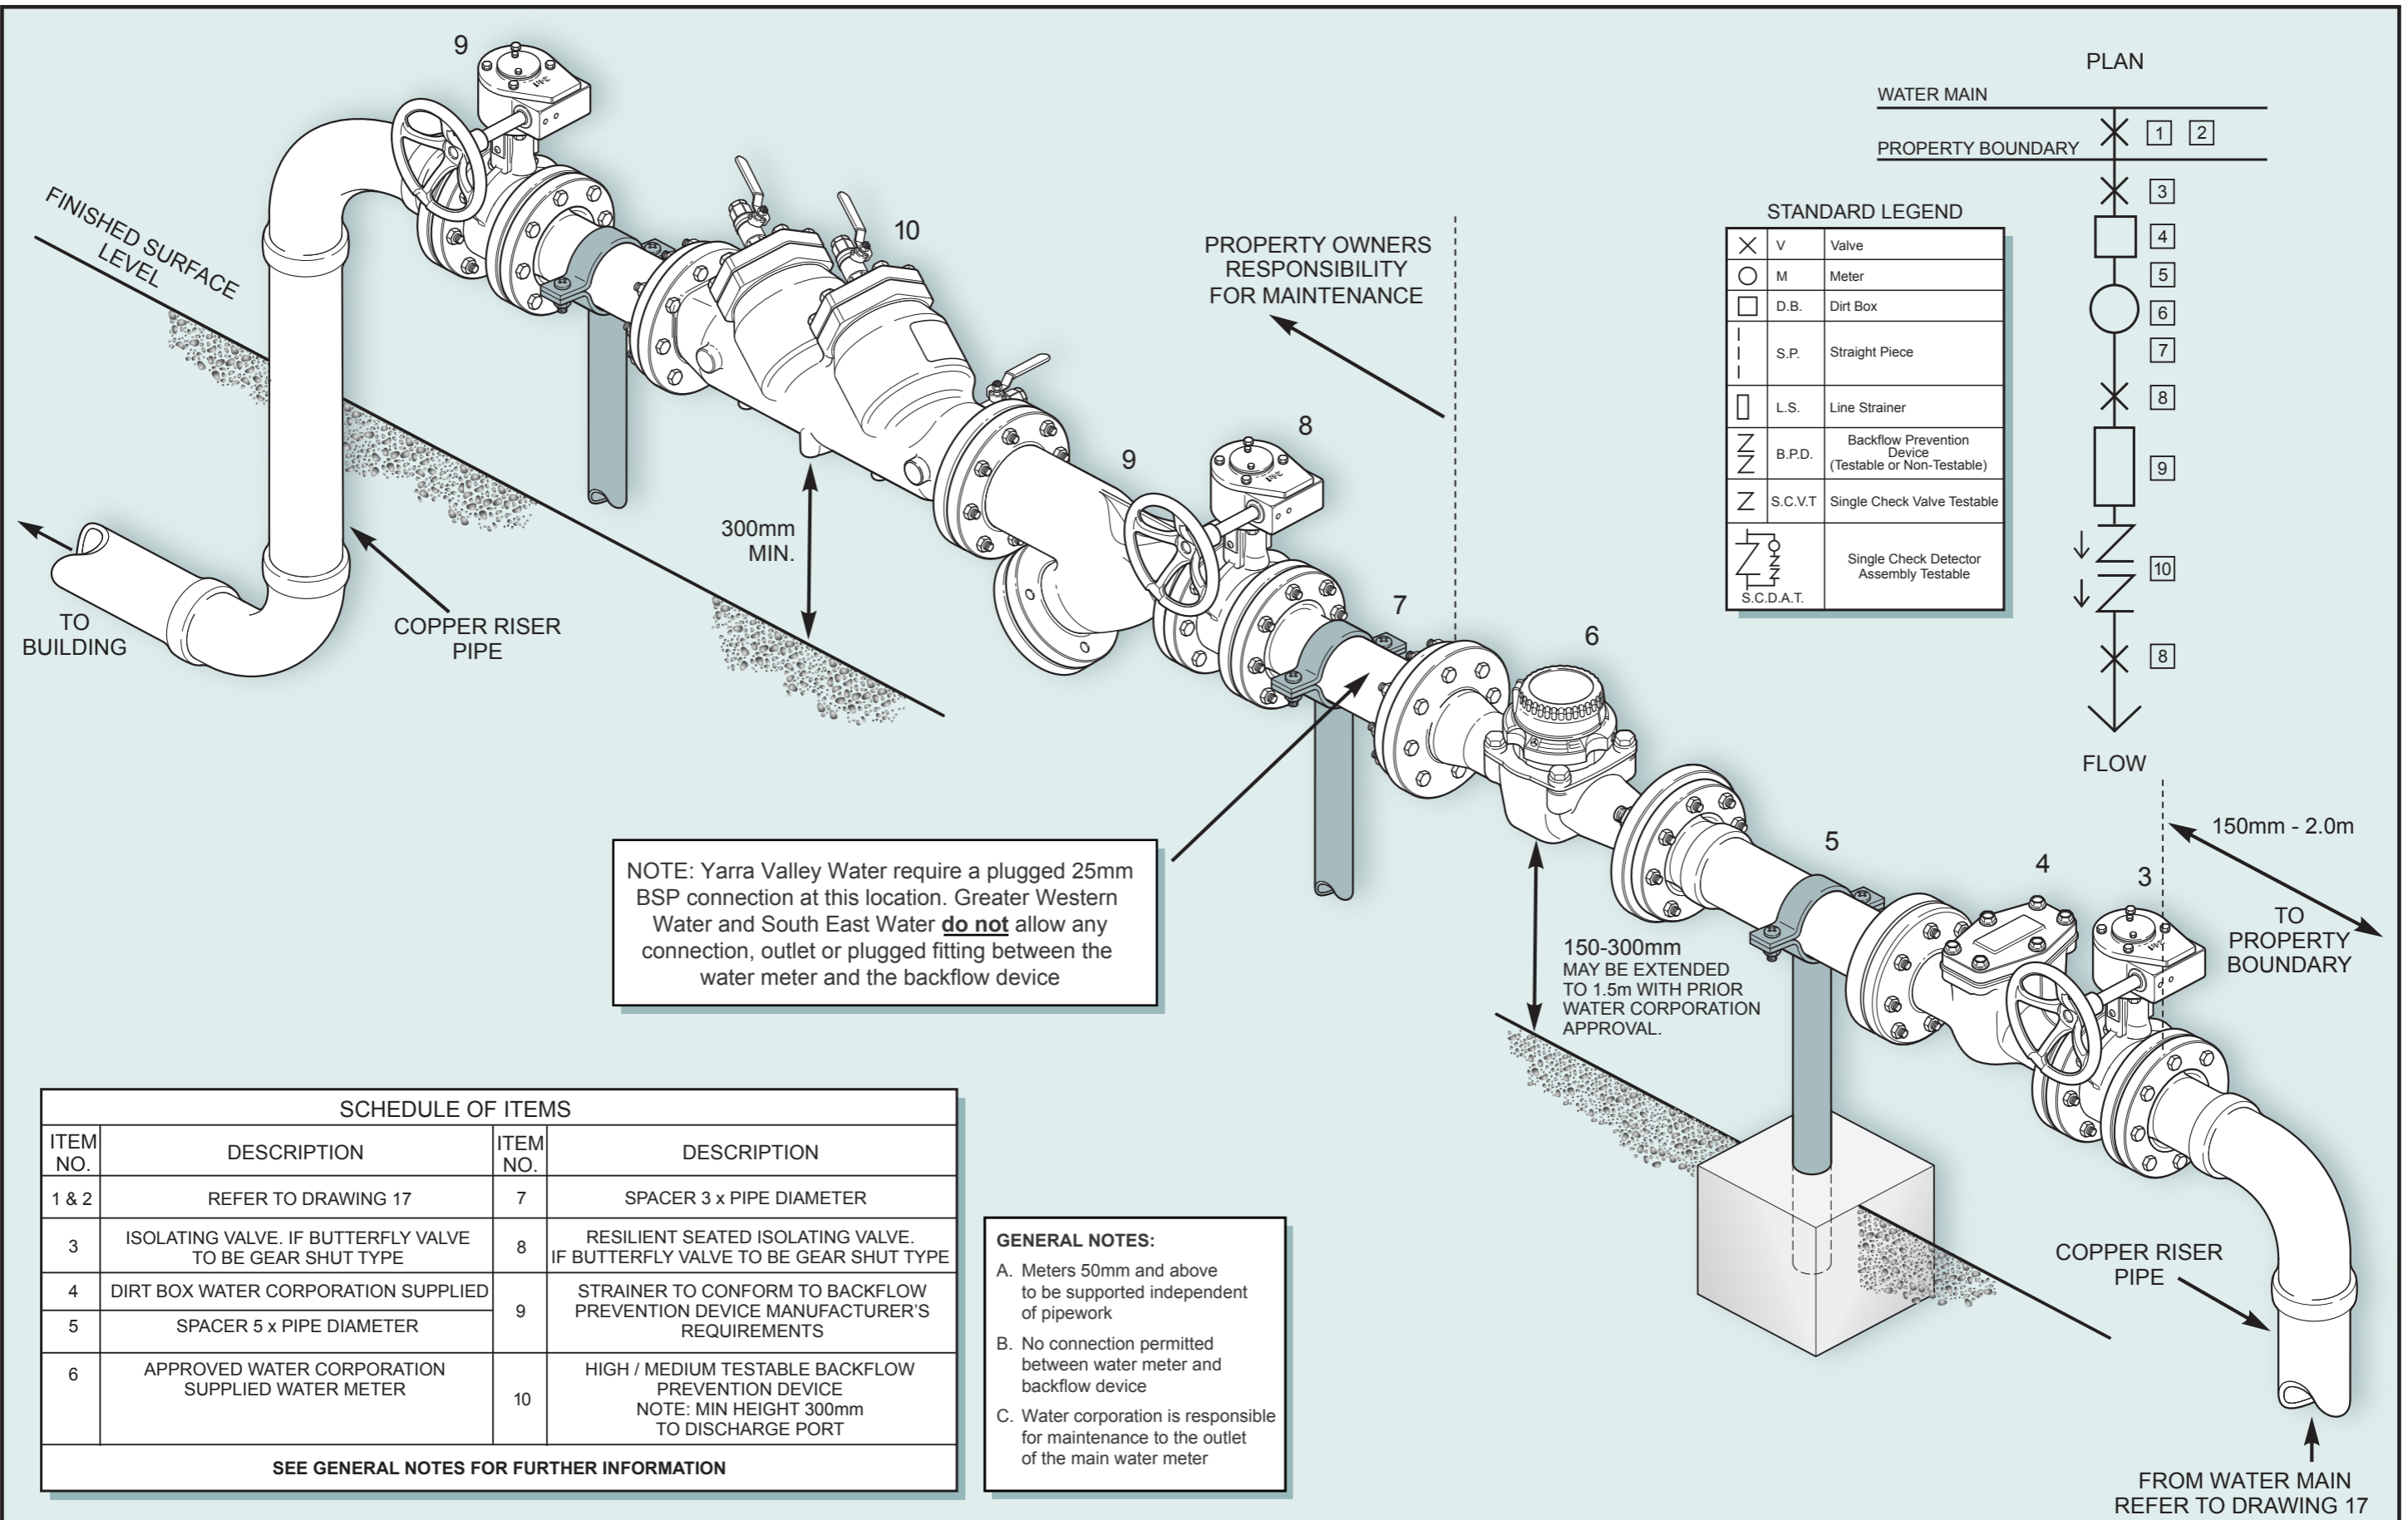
9

FINISHED SURFACE LEVEL

10

PROPERTY OWNERS RESPONSIBILITY FOR MAINTENANCE

PLAN

WATER MAIN

PROPERTY BOUNDARY

1 2

3

4

5

6

7

8

9

10

8

FLOW

STANDARD LEGEND

| | | |
|---|---|---|
| X | V | Valve |
| ○ | M | Meter |
| □ | D.B. | Dirt Box |
| | S.P. | Straight Piece |
| | L.S. | Line Strainer |
| | B.P.D. | Backflow Prevention Device (Testable or Non-Testable) |
| | S.C.V.T | Single Check Valve Testable |
| S.C.D.A.T. | | Single Check Detector Assembly Testable |

TO BUILDING

COPPER RISER PIPE

300mm MIN.

9

8

7

6

NOTE: Yarra Valley Water require a plugged 25mm BSP connection at this location. Greater Western Water and South East Water do not allow any connection, outlet or plugged fitting between the water meter and the backflow device

150mm - 2.0m

5

4

3

TO PROPERTY BOUNDARY

150-300mm
MAY BE EXTENDED TO 1.5m WITH PRIOR WATER CORPORATION APPROVAL.

SCHEDULE OF ITEMS

| ITEM NO. | DESCRIPTION | ITEM NO. | DESCRIPTION |
|---|---|---|---|
| 1 & 2 | REFER TO DRAWING 17 | 7 | SPACER 3 x PIPE DIAMETER |
| 3 | ISOLATING VALVE. IF BUTTERFLY VALVE TO BE GEAR SHUT TYPE | 8 | RESILIENT SEATED ISOLATING VALVE. IF BUTTERFLY VALVE TO BE GEAR SHUT TYPE |
| 4 | DIRT BOX WATER CORPORATION SUPPLIED | 9 | STRAINER TO CONFORM TO BACKFLOW PREVENTION DEVICE MANUFACTURER'S REQUIREMENTS |
| 5 | SPACER 5 x PIPE DIAMETER | | |
| 6 | APPROVED WATER CORPORATION SUPPLIED WATER METER | 10 | HIGH / MEDIUM TESTABLE BACKFLOW PREVENTION DEVICE NOTE: MIN HEIGHT 300mm TO DISCHARGE PORT |
| SEE GENERAL NOTES FOR FURTHER INFORMATION | | | |

GENERAL NOTES:
A. Meters 50mm and above to be supported independent of pipework
B. No connection permitted between water meter and backflow device
C. Water corporation is responsible for maintenance to the outlet of the main water meter

COPPER RISER PIPE

FROM WATER MAIN REFER TO DRAWING 17